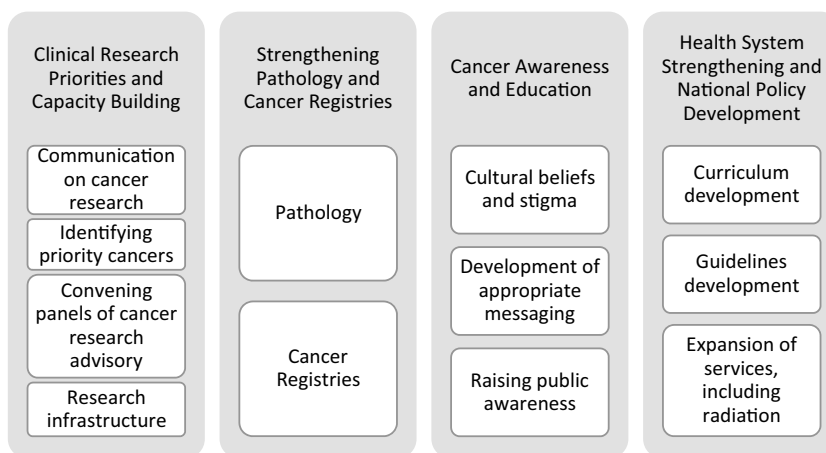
Clinical Research Priorities and Capacity Building

Communication on cancer research

Identifying priority cancers

Convening panels of cancer research advisory

Research infrastructure

Strengthening Pathology and Cancer Registries

Pathology

Cancer Registries

Cancer Awareness and Education

Cultural beliefs and stigma

Development of appropriate messaging

Raising public awareness

Health System Strengthening and National Policy Development

Curriculum development

Guidelines development

Expansion of services, including radiation